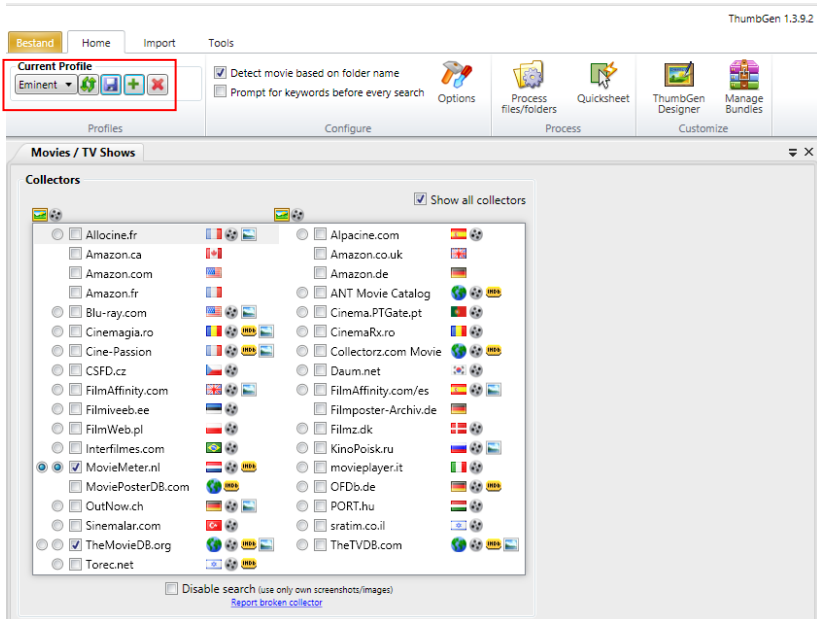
ThumbGen 1.3.9.2

Bestand | Home | Import | Tools

Current Profile
Eminent

Profiles

Detect movie based on folder name
Prompt for keywords before every search
Options

Configure

Process files/folders | Quicksheet

Process

ThumbGen Designer | Manage Bundles

Customize

Movies / TV Shows

Collectors

Show all collectors

Allocine.fr
Amazon.ca
Amazon.com
Amazon.fr
Blu-ray.com
Cinemagia.ro
Cine-Passion
CSFD.cz
FilmAffinity.com
Filmiveeb.ee
FilmWeb.pl
Interfilmes.com
MovieMeter.nl
MoviePosterDB.com
OutNow.ch
Sinemalar.com
TheMovieDB.org
Torec.net

Alpacine.com
Amazon.co.uk
Amazon.de
ANT Movie Catalog
Cinema.PTGate.pt
CinemaRx.ro
Collectorz.com Movie
Daum.net
FilmAffinity.com/es
Filmposter-Archiv.de
Filmz.dk
KinoPoisk.ru
movieplayer.it
OFDb.de
PORT.hu
sratim.co.il
TheTVDB.com

Disable search (use only own screenshots/images)
Report broken collector